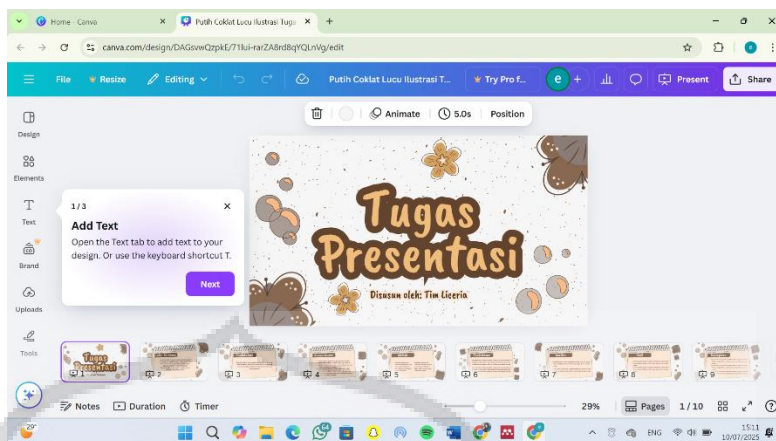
Home - Canva
Putih Coklat Lucu Ilustrasi Tuga
canva.com/design/DAGsvwQzpkE/71lui-rarZA8rd8qYQLnVg/edit
File
Resize
Editing
Putih Coklat Lucu Ilustrasi T...
Try Pro f...
e
Present
Share
Animate
5.0s
Position
Design
Elements
Text
Brand
Uploads
Tools
1/3
Add Text
Open the Text tab to add text to your design. Or use the keyboard shortcut T.
Next
Tugas Presentasi
Disusun oleh: Tim Liceria
1
2
3
4
5
6
7
8
9
Notes
Duration
Timer
29%
Pages
1/10
29°
ENG
15:11
10/07/2025